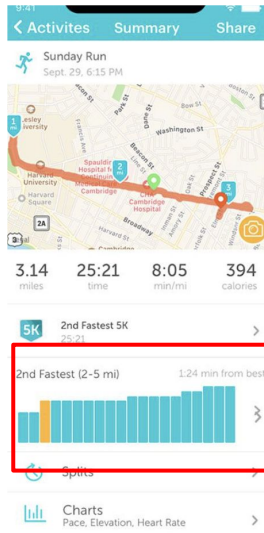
9:41

< Activites Summary Share

Sunday Run
Sept. 29, 6:15 PM

1 mi
Lesley University
Harvard University
Harvard Square
Spaulding Hospital for Continuing Medical Cambridge
2 mi
CHA Cambridge Hospital
3 mi
Washington St
Beacon St
Park St
Dane St
Broadway
Prospect St
Windsor St
Francis Ave
Kirkland St
Ellery St
2A
3

3.14 miles | 25:21 time | 8:05 min/mi | 394 calories

5K 2nd Fastest 5K
25:21

2nd Fastest (2-5 mi) 1:24 min from best

Splits

Charts
Pace, Elevation, Heart Rate